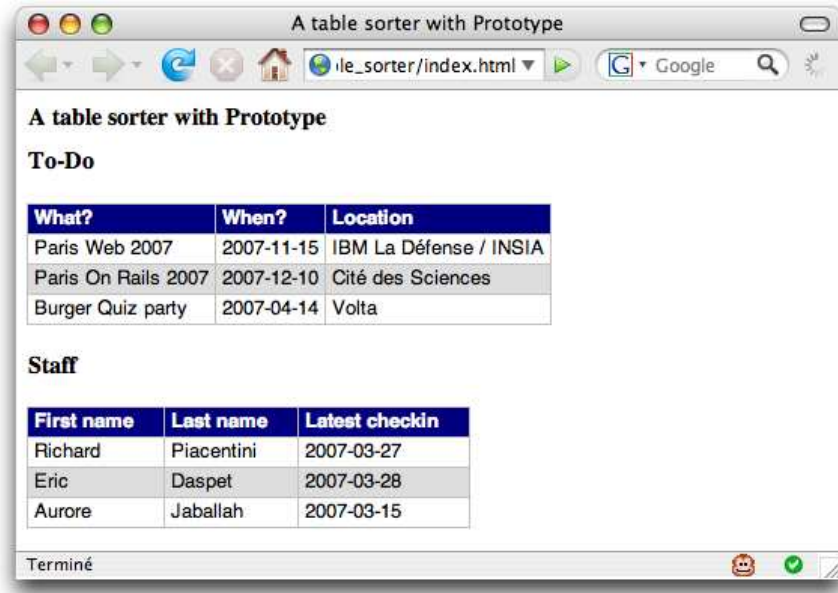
A table sorter with Prototype

ıle_sorter/index.html

Google

A table sorter with Prototype

To-Do

| What? | When? | Location |
|---|---|---|
| Paris Web 2007 | 2007-11-15 | IBM La Défense / INSIA |
| Paris On Rails 2007 | 2007-12-10 | Cité des Sciences |
| Burger Quiz party | 2007-04-14 | Volta |

Staff

| First name | Last name | Latest checkin |
|---|---|---|
| Richard | Piacentini | 2007-03-27 |
| Eric | Daspet | 2007-03-28 |
| Aurore | Jaballah | 2007-03-15 |

Terminé